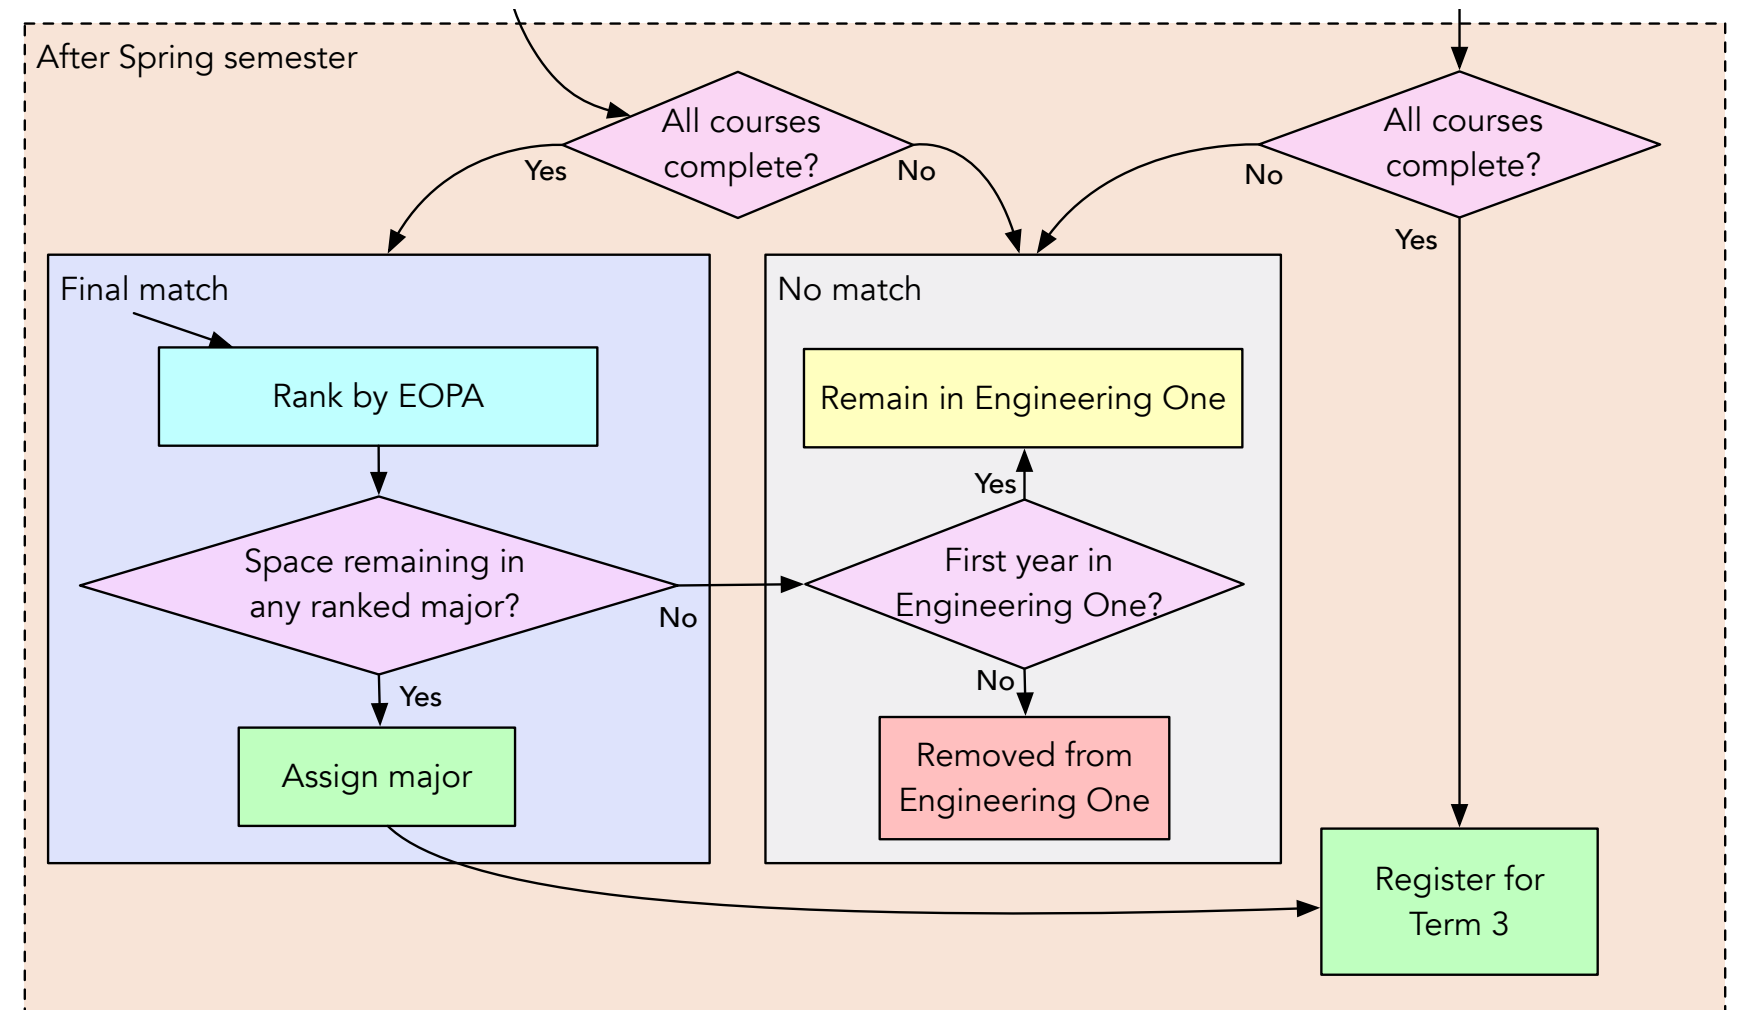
After Spring semester

All courses complete?

Yes

No

All courses complete?

No

Yes

Final match

Rank by EOPA

Space remaining in any ranked major?

No

Yes

Assign major

No match

Remain in Engineering One

Yes

First year in Engineering One?

No

Removed from Engineering One

Register for Term 3